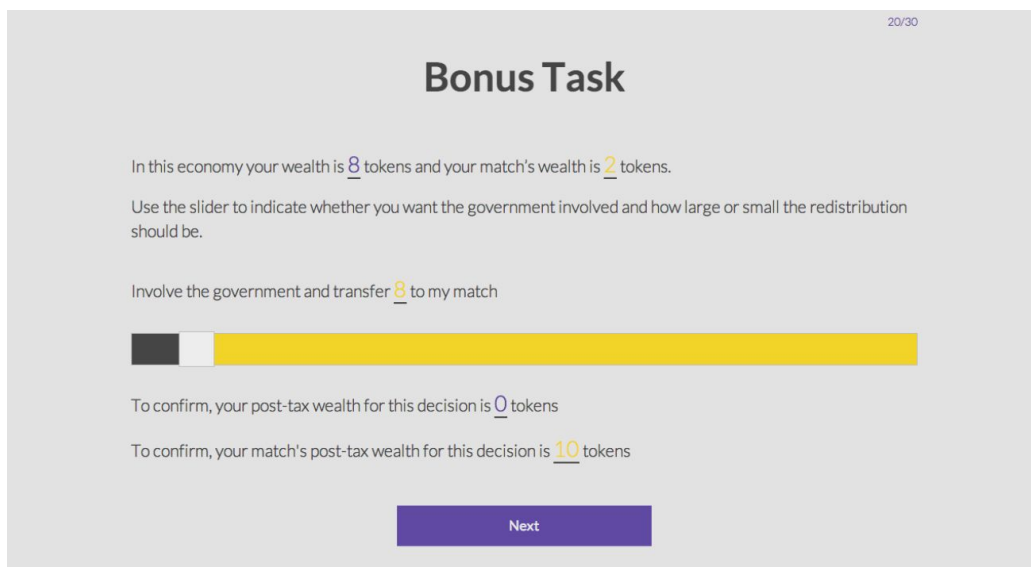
20/30

Bonus Task

In this economy your wealth is 8 tokens and your match's wealth is 2 tokens.

Use the slider to indicate whether you want the government involved and how large or small the redistribution should be.

Involve the government and transfer 8 to my match

To confirm, your post-tax wealth for this decision is 0 tokens

To confirm, your match's post-tax wealth for this decision is 10 tokens

Next